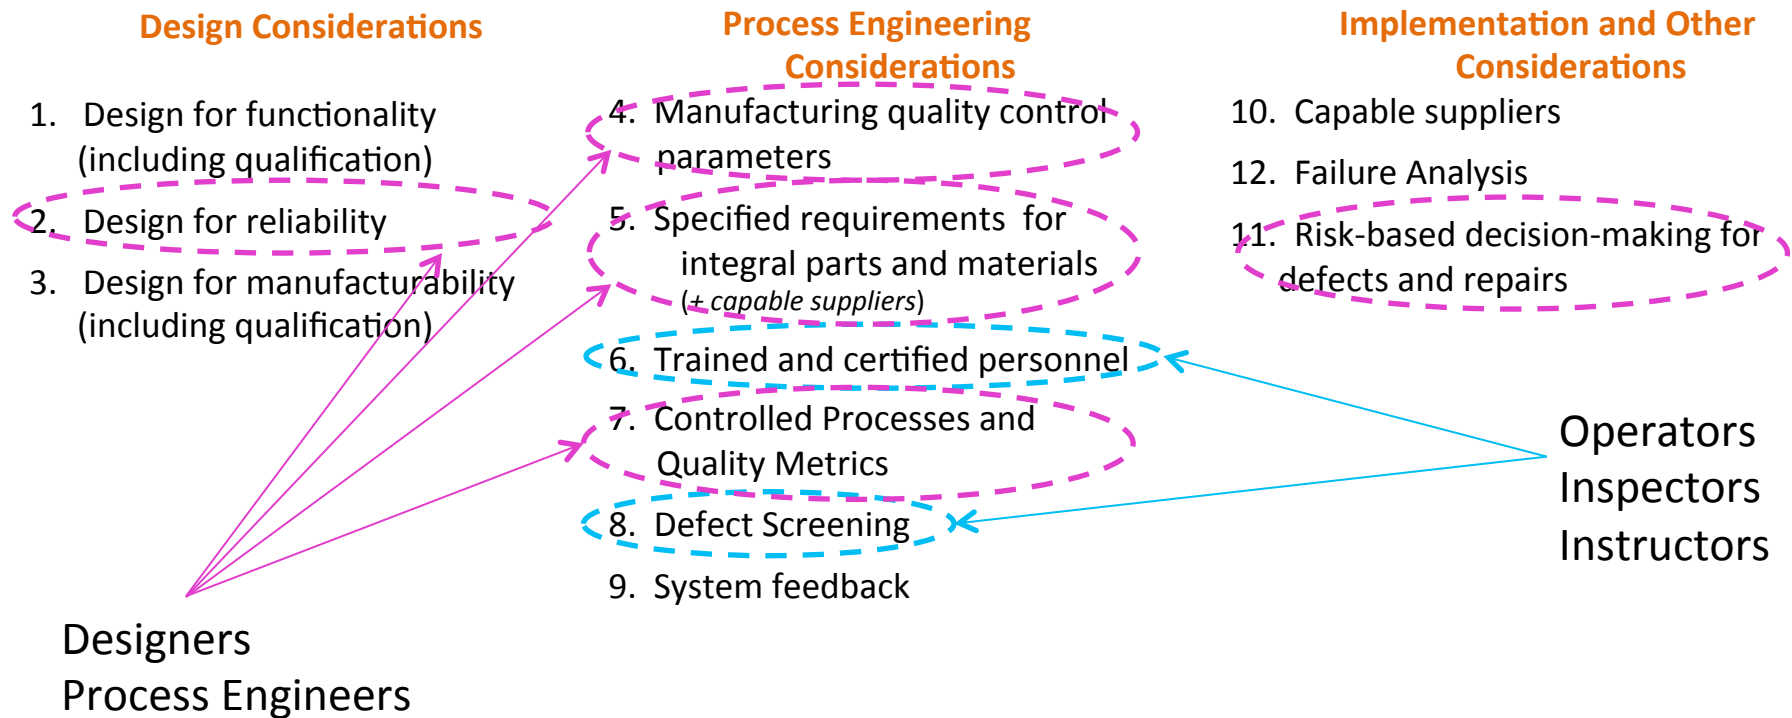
Design Considerations

1. Design for functionality (including qualification)

2. Design for reliability

3. Design for manufacturability (including qualification)

Process Engineering Considerations

4. Manufacturing quality control parameters

5. Specified requirements for integral parts and materials (+ capable suppliers)

6. Trained and certified personnel

7. Controlled Processes and Quality Metrics

8. Defect Screening

9. System feedback

Implementation and Other Considerations

10. Capable suppliers

12. Failure Analysis

11. Risk-based decision-making for defects and repairs

Operators
Inspectors
Instructors

Designers
Process Engineers